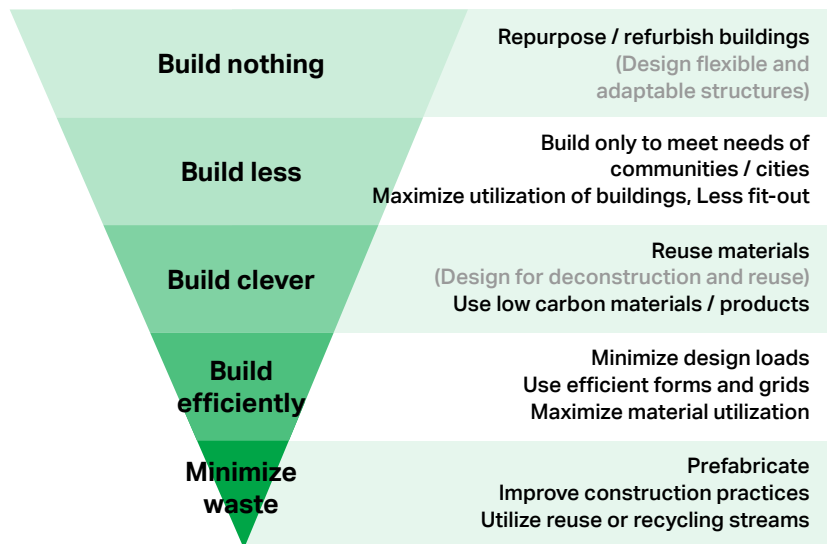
Build nothing

Repurpose / refurbish buildings
(Design flexible and adaptable structures)

Build less

Build only to meet needs of communities / cities
Maximize utilization of buildings, Less fit-out

Build clever

Reuse materials
(Design for deconstruction and reuse)
Use low carbon materials / products

Build efficiently

Minimize design loads
Use efficient forms and grids
Maximize material utilization

Minimize waste

Prefabricate
Improve construction practices
Utilize reuse or recycling streams